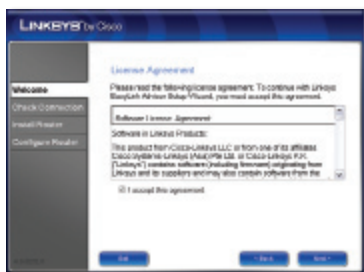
LINKSYS by Cisco

Welcome
Check Connection
Install Router
Configure Router

License Agreement

Please read the following license agreement. To continue with Linksys EasyLink Advisor Setup Wizard, you must accept this agreement.

Software License Agreement

Software in Linksys Products:

This product from Cisco-Linksys LLC or from one of its affiliates Cisco Systems-Linksys (Asia) Pte Ltd. or Cisco-Linksys K.K. ("Linksys") contains software (including firmware) originating from Linksys and its suppliers and may also contain software from the

I accept this agreement.

Exit
< Back
Next >
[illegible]